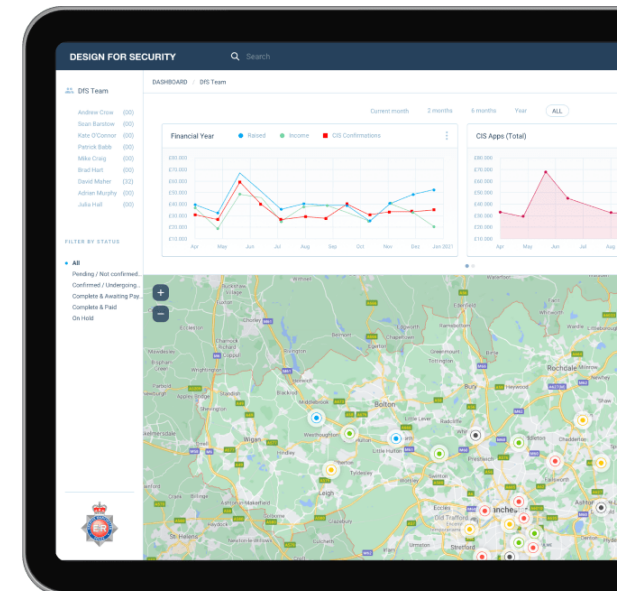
DESIGN FOR SECURITY

Search

DfS Team

Andrew Crow (00)
Sean Barstow (00)
Kate O'Connor (00)
Patrick Babb (00)
Mike Craig (00)
Brad Hart (00)
David Maher (32)
Adrian Murphy (00)
Julia Hall (00)

FILTER BY STATUS

All
Pending / Not confirmed...
Confirmed / Undergoing...
Complete & Awaiting Pay...
Complete & Paid
On Hold

DASHBOARD / DfS Team

Current month 2 months 6 months Year ALL

Financial Year

Raised Income CIS Confirmations

£80,000
£70,000
£60,000
£50,000
£40,000
£30,000
£20,000
£10,000

Apr May Jun Jul Aug Sep Oct Nov Dec Jan 2021

CIS Apps (Total)

£80,000
£70,000
£60,000
£50,000
£40,000
£30,000
£20,000
£10,000

Apr May Jun

Bolton
Wigan
Leigh
Rochdale
Tyldesley
Westhoughton
Little Hulton
Prestwich
Eccles
Old Trafford
Stretford
St Helens
Manchester